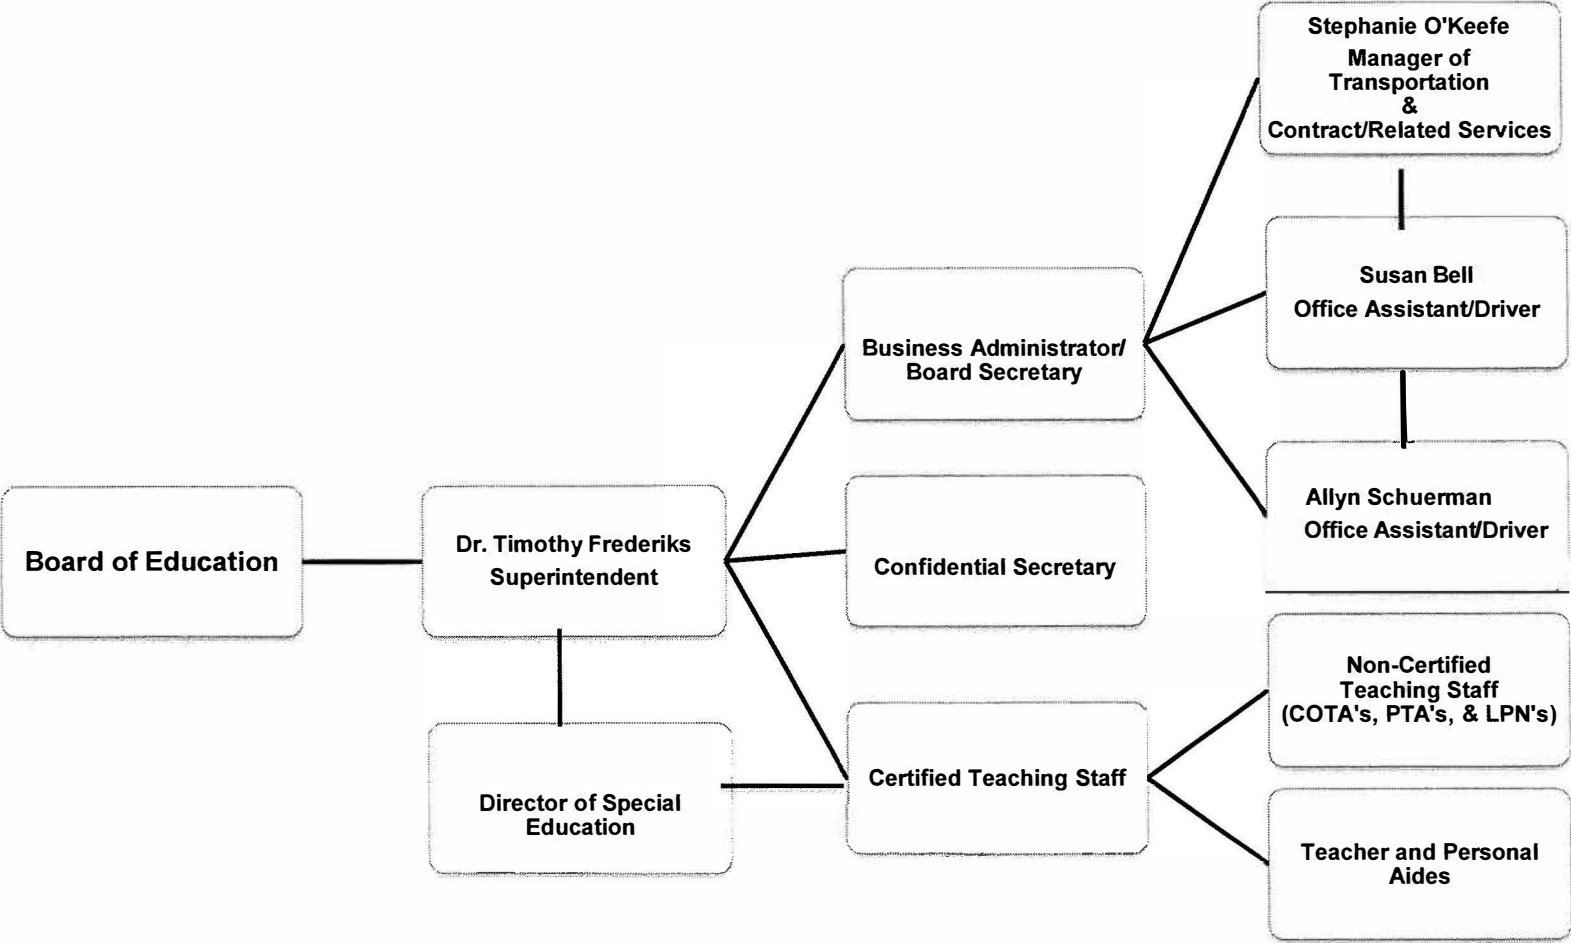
Board of Education

Dr. Timothy Frederiks
Superintendent

Director of Special Education

Business Administrator/ Board Secretary

Confidential Secretary

Certified Teaching Staff

Stephanie O'Keefe
Manager of Transportation
&
Contract/Related Services

Susan Bell
Office Assistant/Driver

Allyn Schuerman
Office Assistant/Driver

Non-Certified Teaching Staff (COTA's, PTA's, & LPN's)

Teacher and Personal Aides